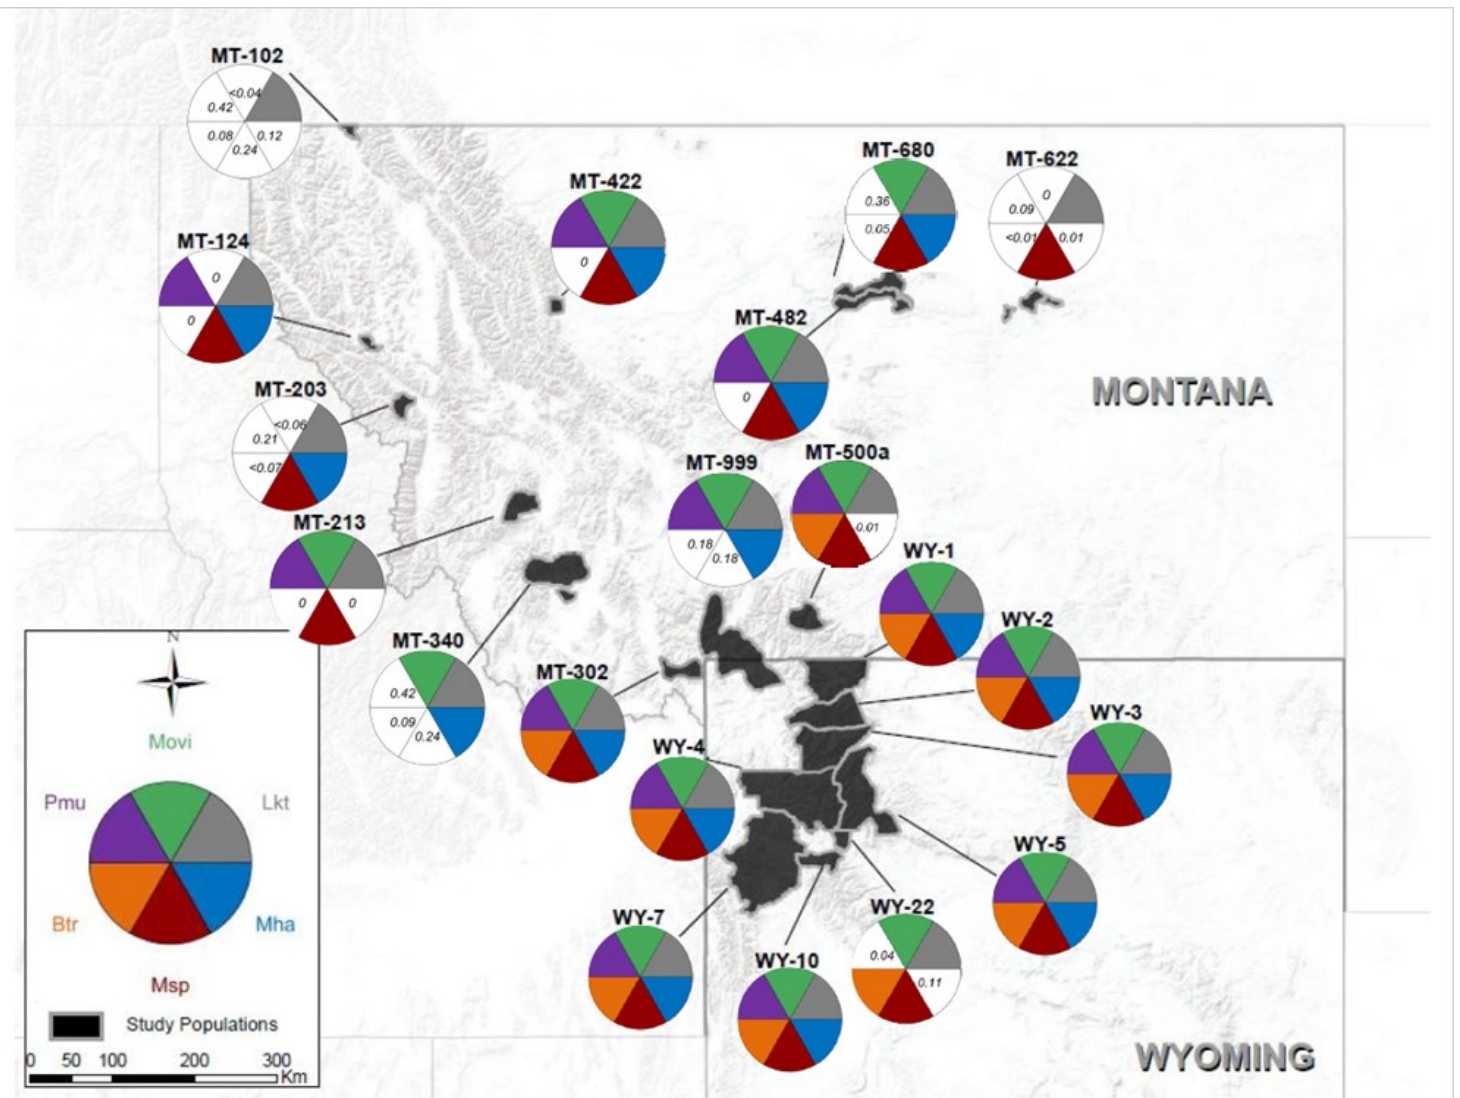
MT-102
<0.04
0.42
0.08
0.12
0.24

MT-422
0

MT-680
0.36
0.05

MT-622
0
0.09
<0.01
0.01

MT-124
0
0

MT-482
0

MONTANA

MT-203
<0.06
0.21
<0.07

MT-999
0.18
0.18

MT-500a
0.01

MT-213
0
0

WY-1

WY-2

MT-340
0.42
0.09
0.24

MT-302

WY-3

WY-4

WY-5

WY-22
0.04
0.11

WY-7

WY-10

WYOMING

N

Movi
Pmu
Lkt
Btr
Mha
Msp

Study Populations

0 50 100 200 300
Km